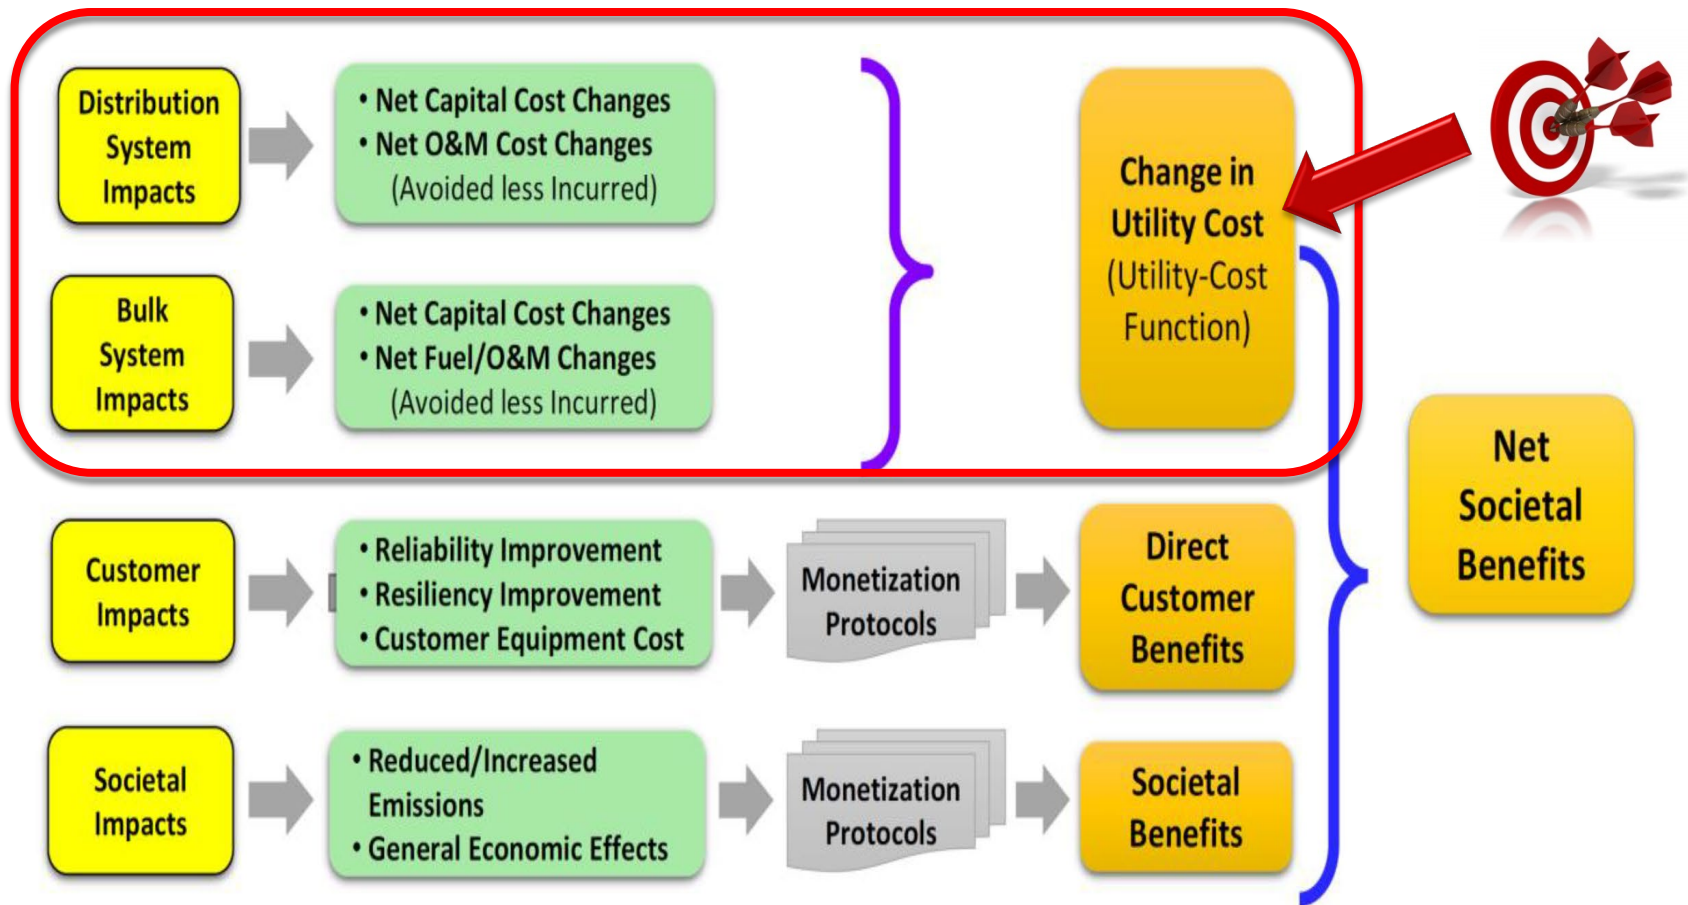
Distribution System Impacts

• Net Capital Cost Changes
• Net O&M Cost Changes
(Avoided less Incurred)

Bulk System Impacts

• Net Capital Cost Changes
• Net Fuel/O&M Changes
(Avoided less Incurred)

Change in Utility Cost (Utility-Cost Function)

Customer Impacts

• Reliability Improvement
• Resiliency Improvement
• Customer Equipment Cost

Monetization Protocols

Direct Customer Benefits

Societal Impacts

• Reduced/Increased Emissions
• General Economic Effects

Monetization Protocols

Societal Benefits

Net Societal Benefits